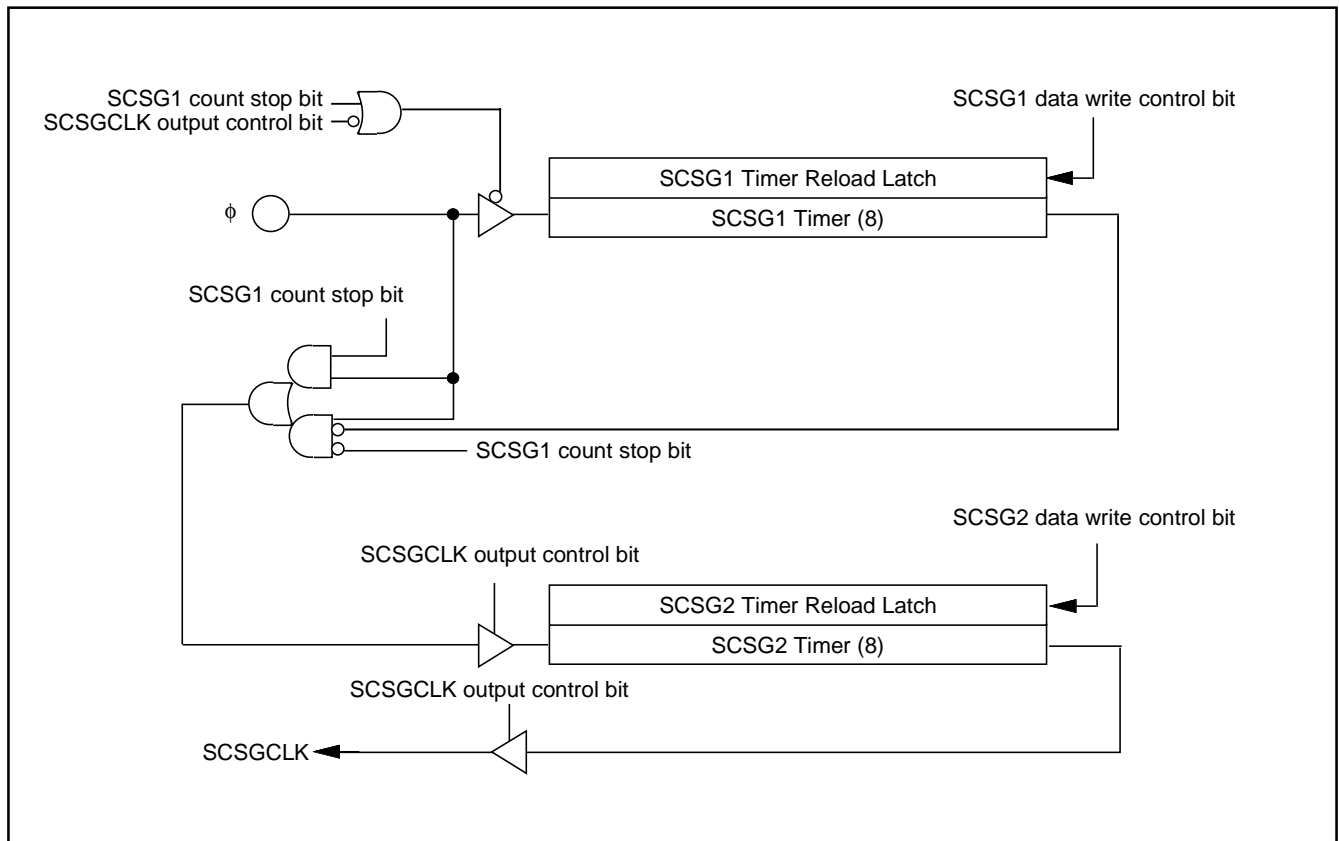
SCSG1 count stop bit
SCSGCLK output control bit

SCSG1 data write control bit

SCSG1 Timer Reload Latch
SCSG1 Timer (8)

ϕ

SCSG1 count stop bit

SCSG1 count stop bit

SCSG2 data write control bit

SCSGCLK output control bit

SCSG2 Timer Reload Latch
SCSG2 Timer (8)

SCSGCLK output control bit

SCSGCLK